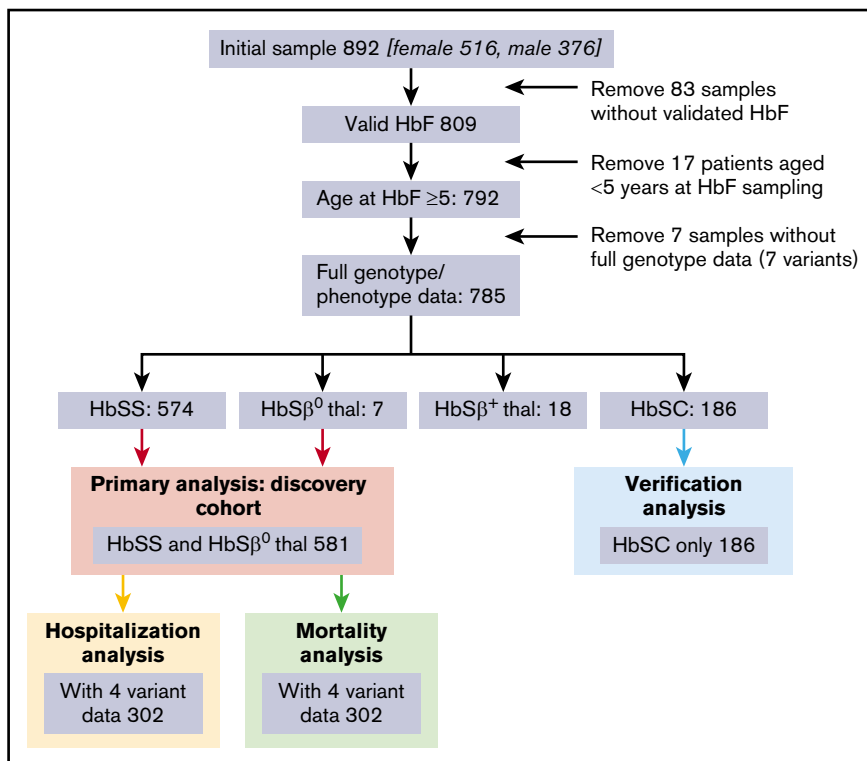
Initial sample 892 *[female 516, male 376]*

Remove 83 samples without validated HbF

Valid HbF 809

Remove 17 patients aged <5 years at HbF sampling

Age at HbF ≥5: 792

Remove 7 samples without full genotype data (7 variants)

Full genotype/ phenotype data: 785

HbSS: 574

HbS$\beta^0$ thal: 7

HbS$\beta^+$ thal: 18

HbSC: 186

**Primary analysis: discovery cohort**

HbSS and HbS$\beta^0$ thal 581

**Verification analysis**

HbSC only 186

**Hospitalization analysis**

With 4 variant data 302

**Mortality analysis**

With 4 variant data 302